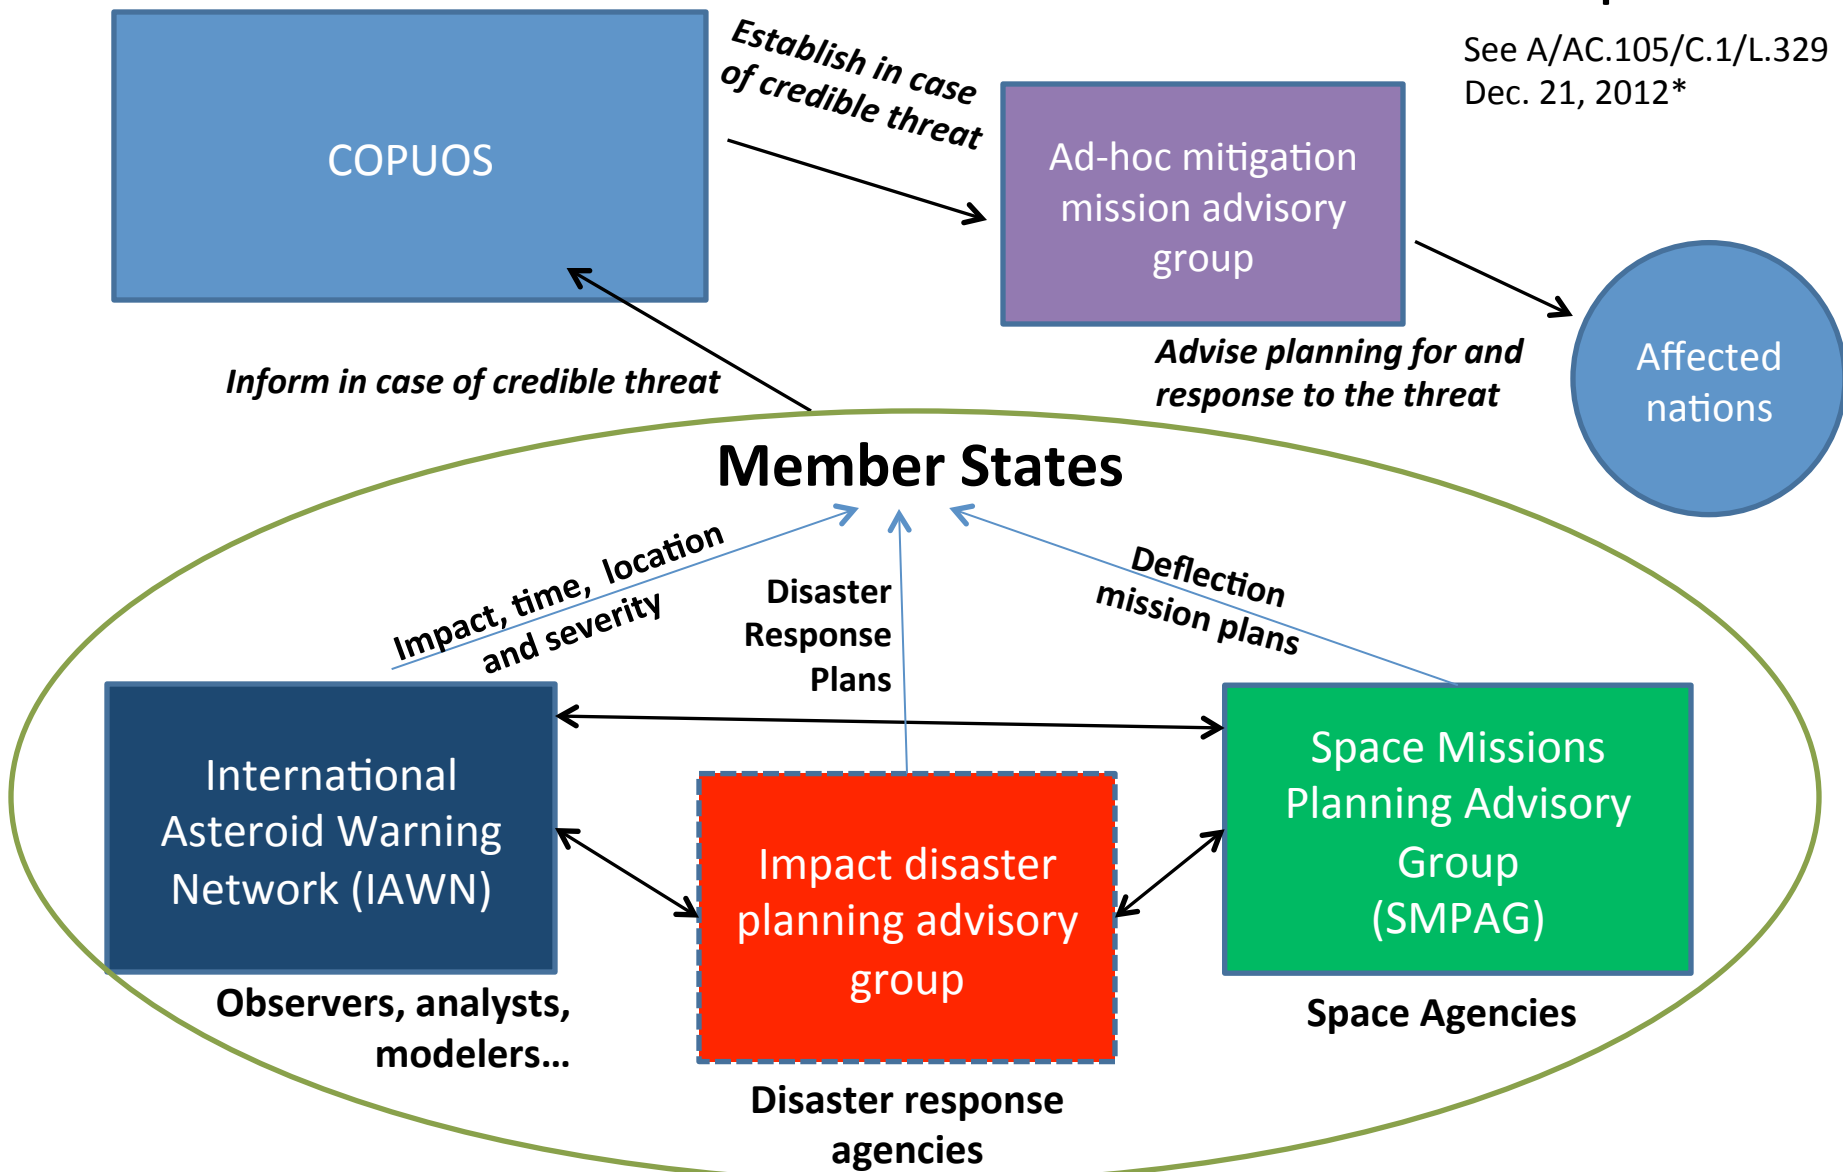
COPUOS

Establish in case of credible threat

See A/AC.105/C.1/L.329
Dec. 21, 2012*

Ad-hoc mitigation mission advisory group

Affected nations

Advise planning for and response to the threat

Inform in case of credible threat

Member States

Impact, time, location and severity

Disaster Response Plans

Deflection mission plans

International Asteroid Warning Network (IAWN)

Impact disaster planning advisory group

Space Missions Planning Advisory Group (SMPAG)

Observers, analysts, modelers…

Disaster response agencies

Space Agencies